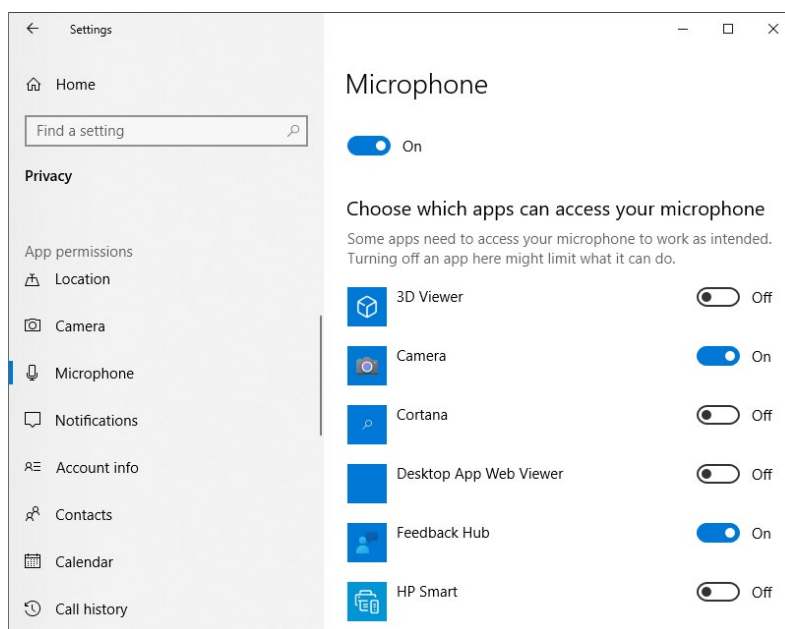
Settings

Home

Find a setting

Privacy

App permissions

Location

Camera

Microphone

Notifications

Account info

Contacts

Calendar

Call history

Microphone

On

Choose which apps can access your microphone

Some apps need to access your microphone to work as intended. Turning off an app here might limit what it can do.

3D Viewer Off

Camera On

Cortana Off

Desktop App Web Viewer Off

Feedback Hub On

HP Smart Off